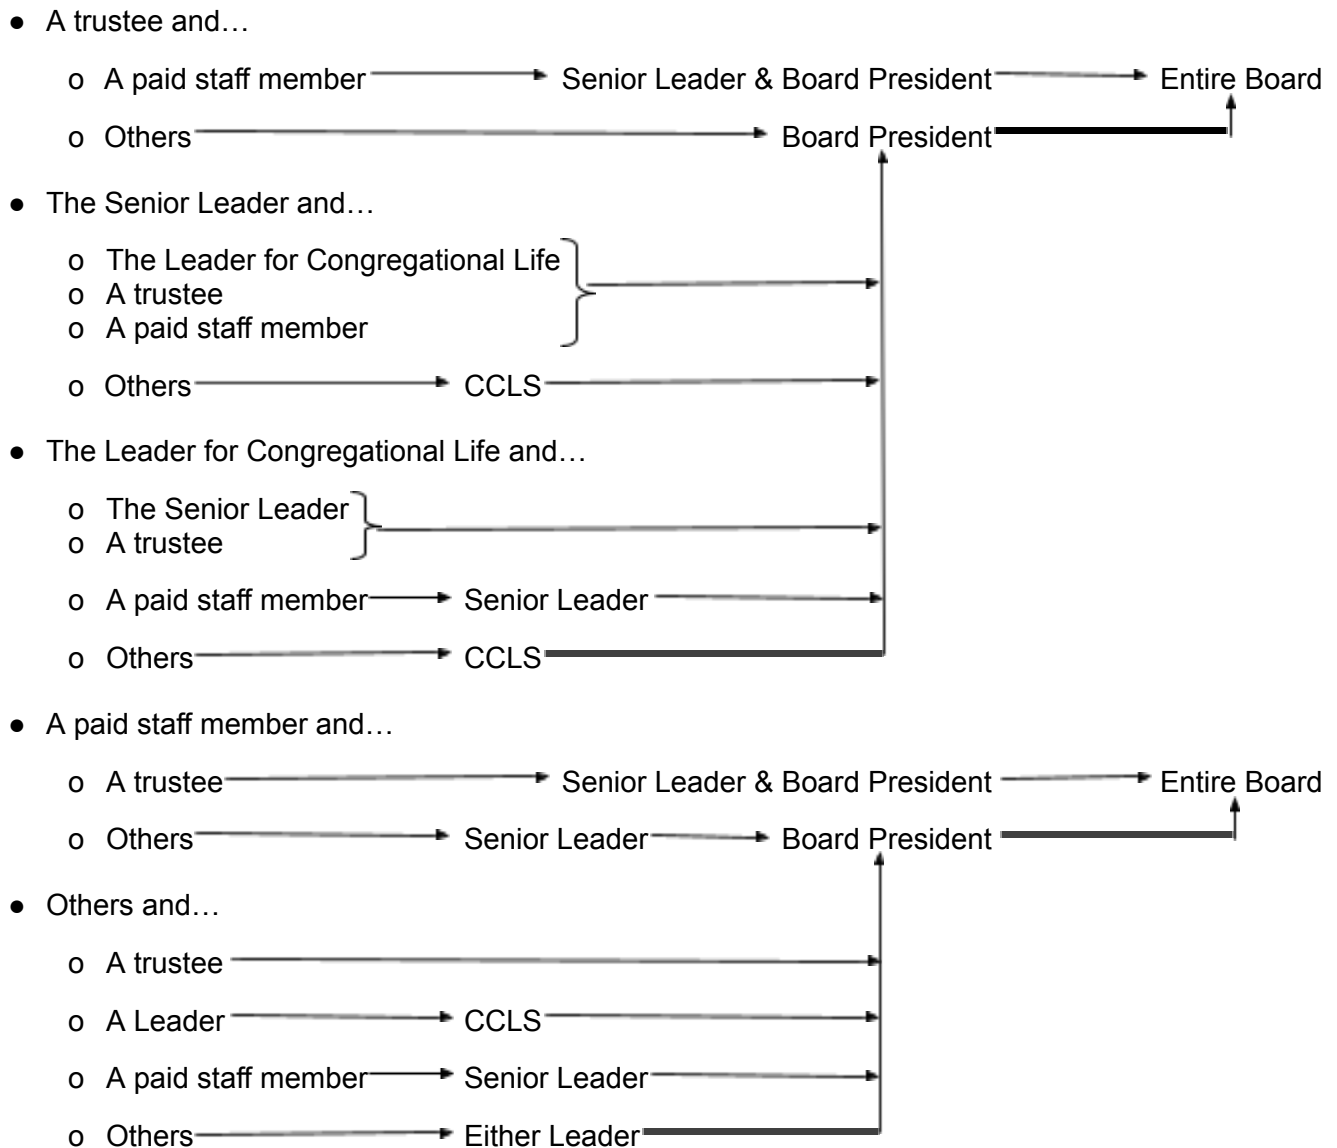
● A trustee and…

o A paid staff member Senior Leader & Board President Entire Board

o Others Board President

● The Senior Leader and…

o The Leader for Congregational Life
o A trustee
o A paid staff member

o Others CCLS

● The Leader for Congregational Life and…

o The Senior Leader
o A trustee

o A paid staff member Senior Leader

o Others CCLS

● A paid staff member and…

o A trustee Senior Leader & Board President Entire Board

o Others Senior Leader Board President

● Others and…

o A trustee

o A Leader CCLS

o A paid staff member Senior Leader

o Others Either Leader